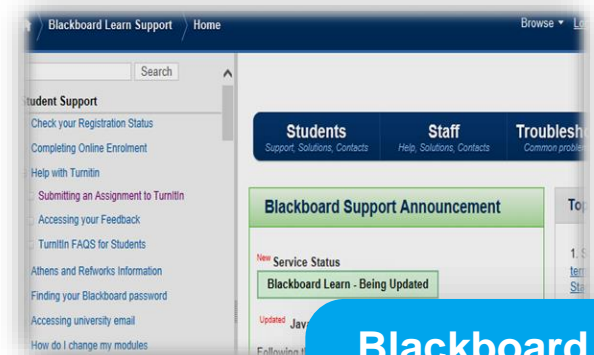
Blackboard Learn Support Home

Browse ▾ Lo

Search

tudent Support

Check your Registration Status

Completing Online Enrolment

Help with Turnitin

Submitting an Assignment to Turnitin

Accessing your Feedback

Turnitin FAQS for Students

Athens and Refworks Information

Finding your Blackboard password

Accessing university email

How do I change my modules

Students
Support, Solutions, Contacts

Staff
Help, Solutions, Contacts

Troublesh
Common proble

Blackboard Support Announcement

New Service Status

Blackboard Learn - Being Updated

Updated Jav

Following t

To

1. S
ter
Sta

Blackboard